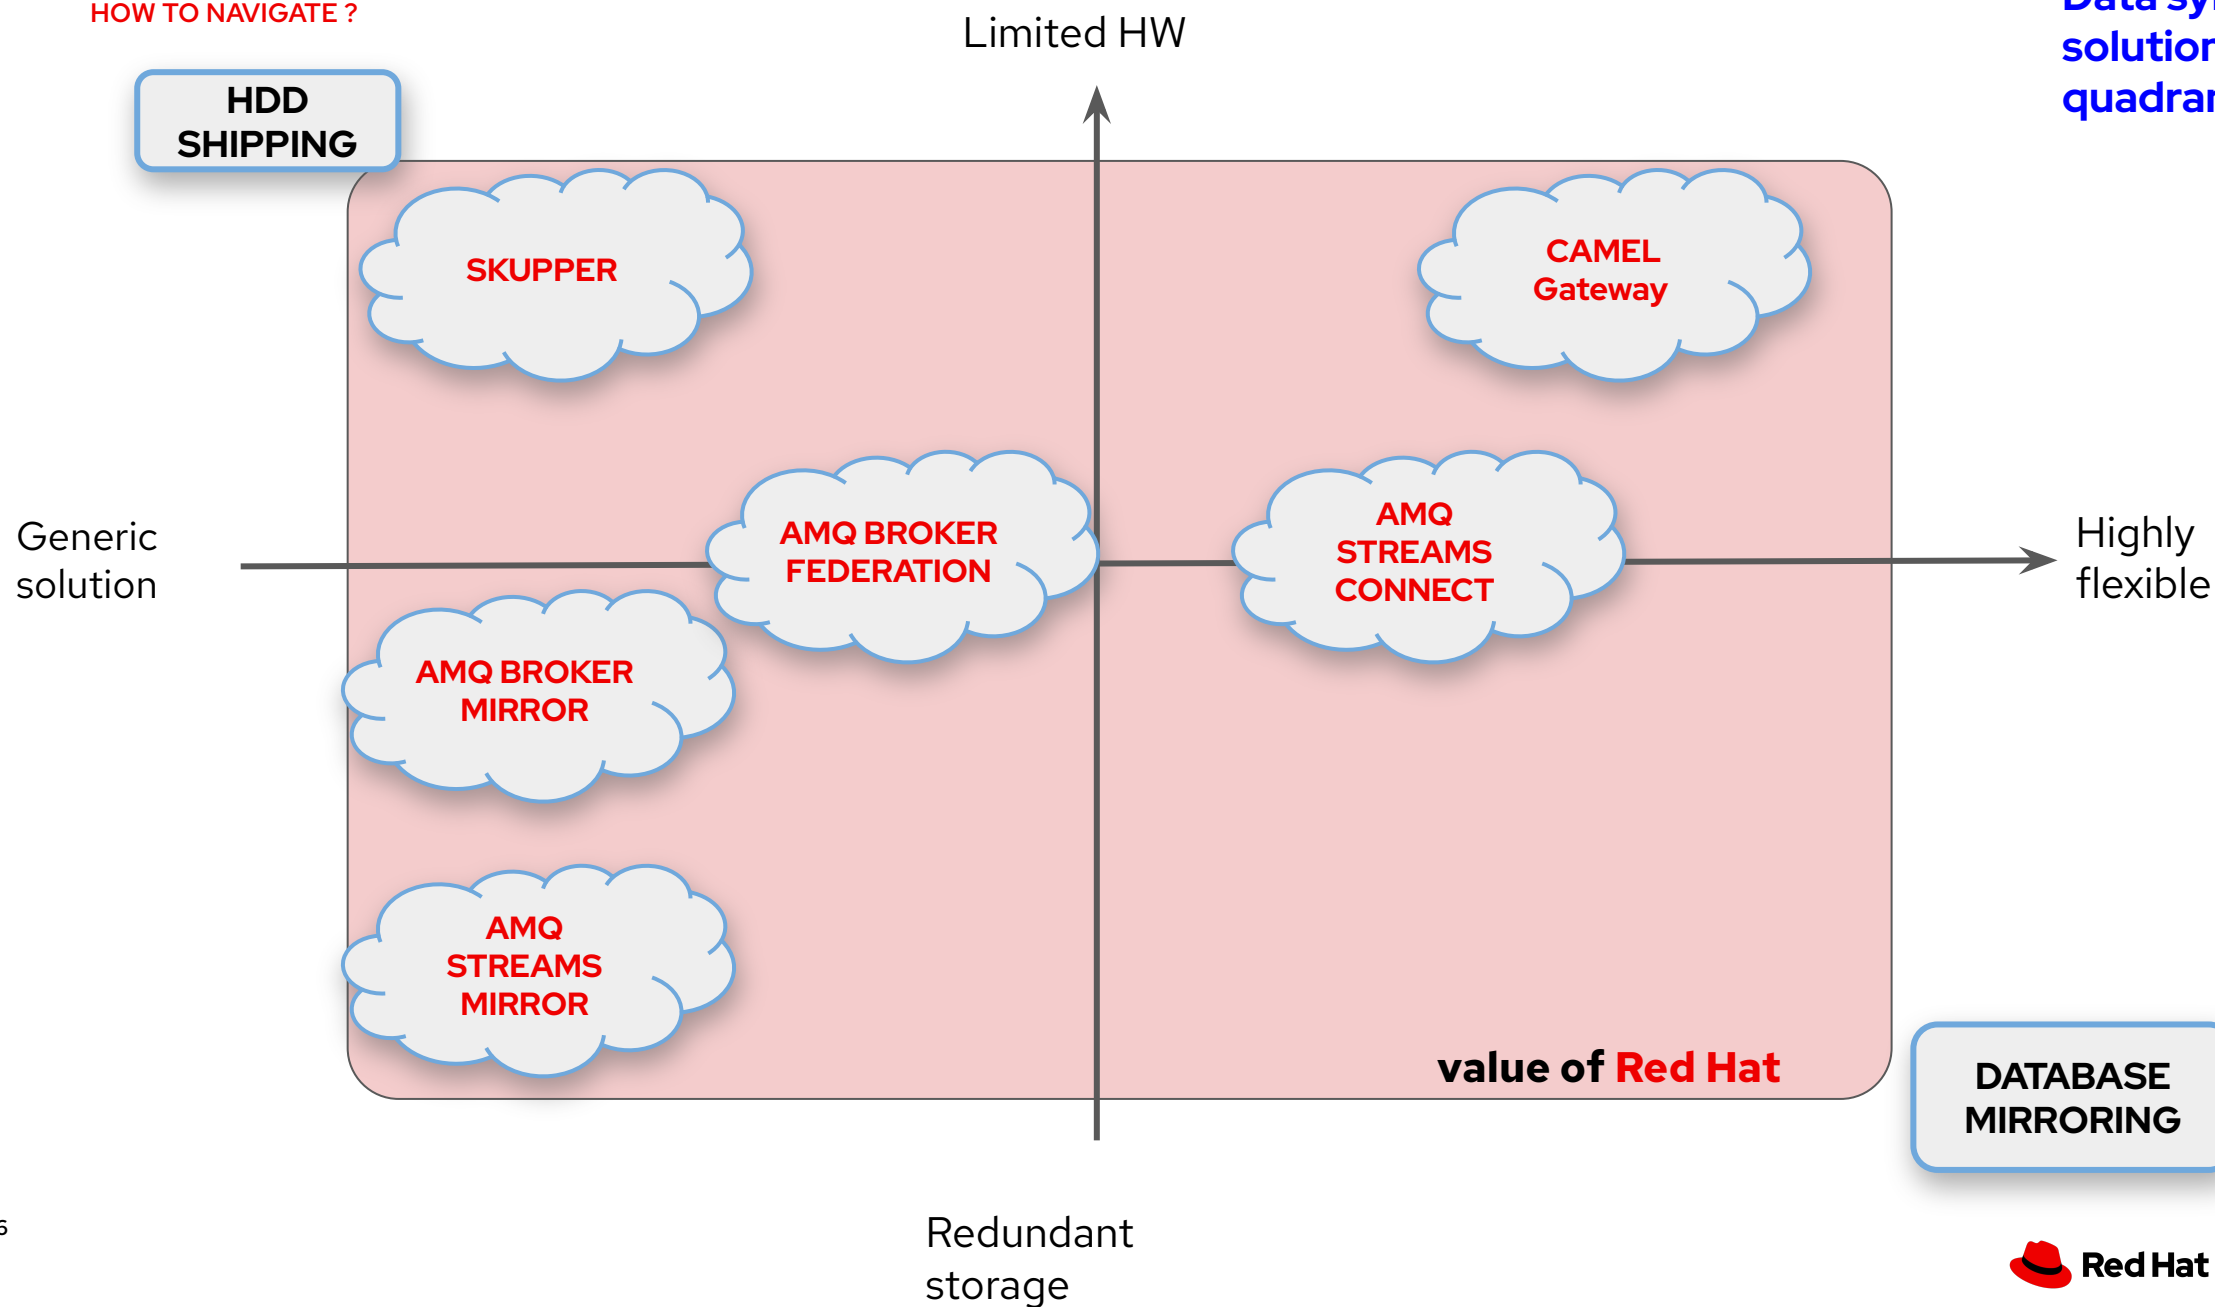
HOW TO NAVIGATE ?

Limited HW

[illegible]
solution
quadran

HDD SHIPPING

SKUPPER

CAMEL Gateway

Generic solution

AMQ BROKER FEDERATION

AMQ STREAMS CONNECT

Highly flexible

AMQ BROKER MIRROR

AMQ STREAMS MIRROR

value of Red Hat

DATABASE MIRRORING

Redundant storage

Red Hat